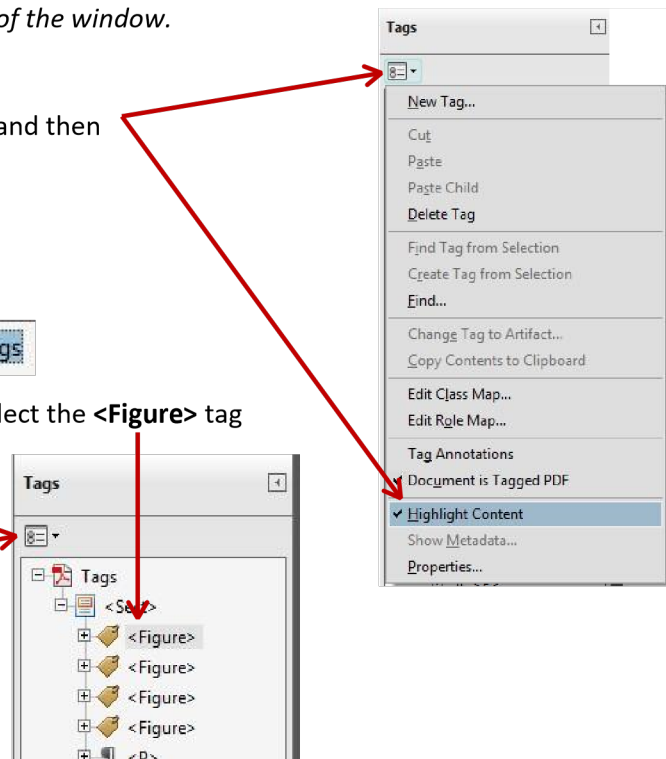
of the window.

and then

gs

lect the **<Figure>** tag

Tags

New Tag...
Cut
Paste
Paste Child
Delete Tag
Find Tag from Selection
Create Tag from Selection
Find...
Change Tag to Artifact...
Copy Contents to Clipboard
Edit Class Map...
Edit Role Map...
Tag Annotations
✓ Document is Tagged PDF
✓ Highlight Content
Show Metadata...
Properties...

Tags

Tags
<S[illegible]>
<Figure>
<Figure>
<Figure>
<Figure>
<P>